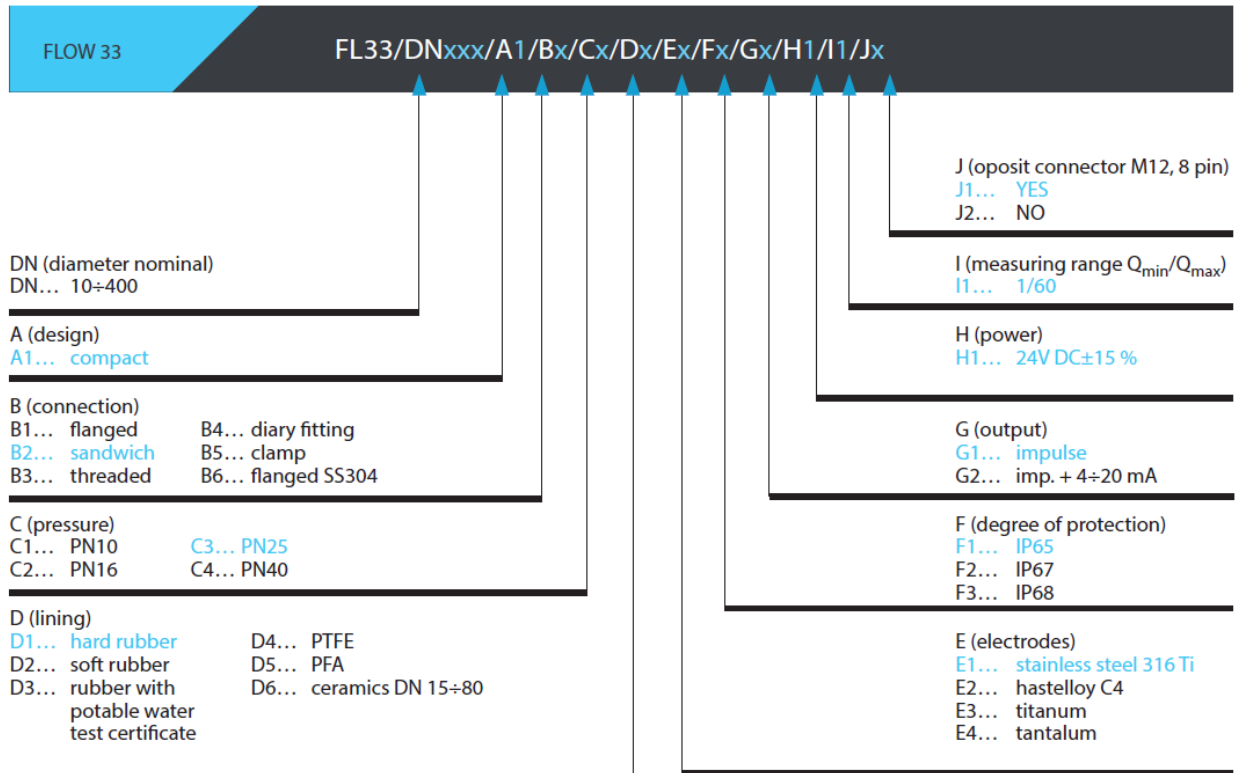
FLOW 33

FL33/DNxxx/A1/Bx/Cx/Dx/Ex/Fx/Gx/H1/I1/Jx

J (oposit connector M12, 8 pin)
J1… YES
J2… NO

DN (diameter nominal)
DN… 10÷400

I (measuring range $Q_{min}/Q_{max}$)
I1… 1/60

A (design)
A1… compact

H (power)
H1… 24V DC±15 %

B (connection)
B1… flanged
B2… sandwich
B3… threaded
B4… diary fitting
B5… clamp
B6… flanged SS304

G (output)
G1… impulse
G2… imp. + 4÷20 mA

C (pressure)
C1… PN10
C2… PN16
C3… PN25
C4… PN40

F (degree of protection)
F1… IP65
F2… IP67
F3… IP68

D (lining)
D1… hard rubber
D2… soft rubber
D3… rubber with potable water test certificate
D4… PTFE
D5… PFA
D6… ceramics DN 15÷80

E (electrodes)
E1… stainless steel 316 Ti
E2… hastelloy C4
E3… titanum
E4… tantalum